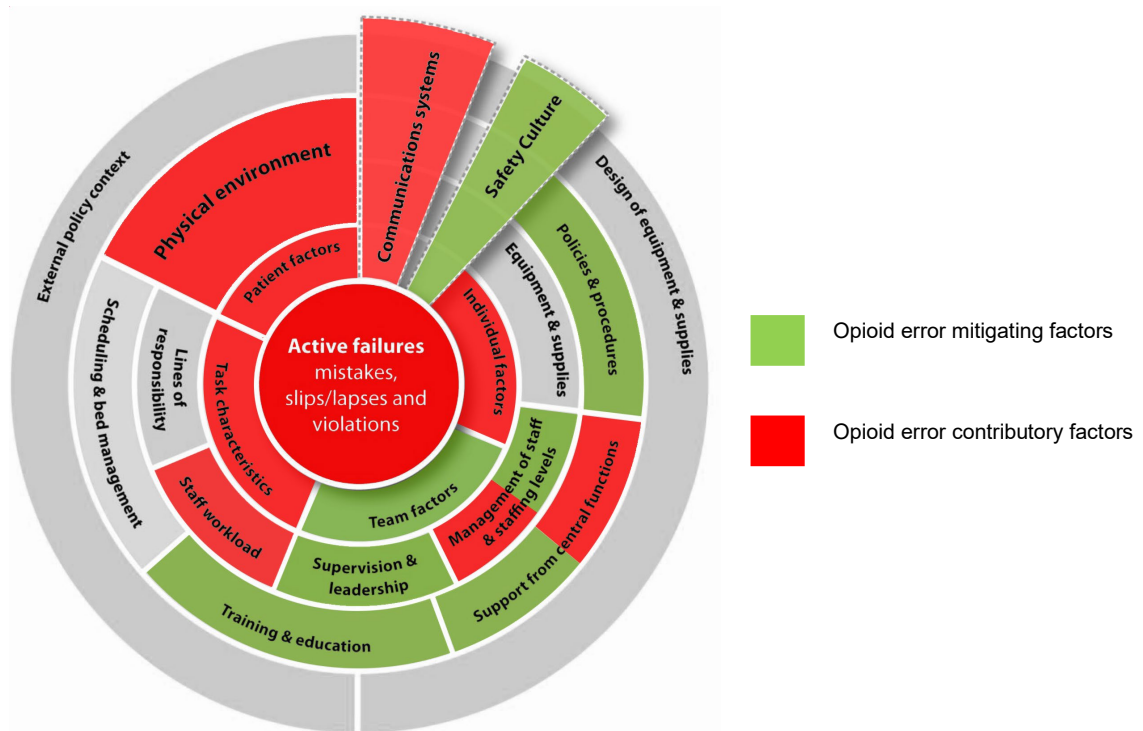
Active failures
mistakes, slips/lapses and violations

Patient factors

Task characteristics

Individual factors

Team factors

Lines of responsibility

Staff workload

Supervision & leadership

Management of staff & staffing levels

Equipment & supplies

Policies & procedures

Support from central functions

Training & education

Scheduling & bed management

Physical environment

Communications systems

Safety Culture

External policy context

Design of equipment & supplies

Opioid error mitigating factors

Opioid error contributory factors